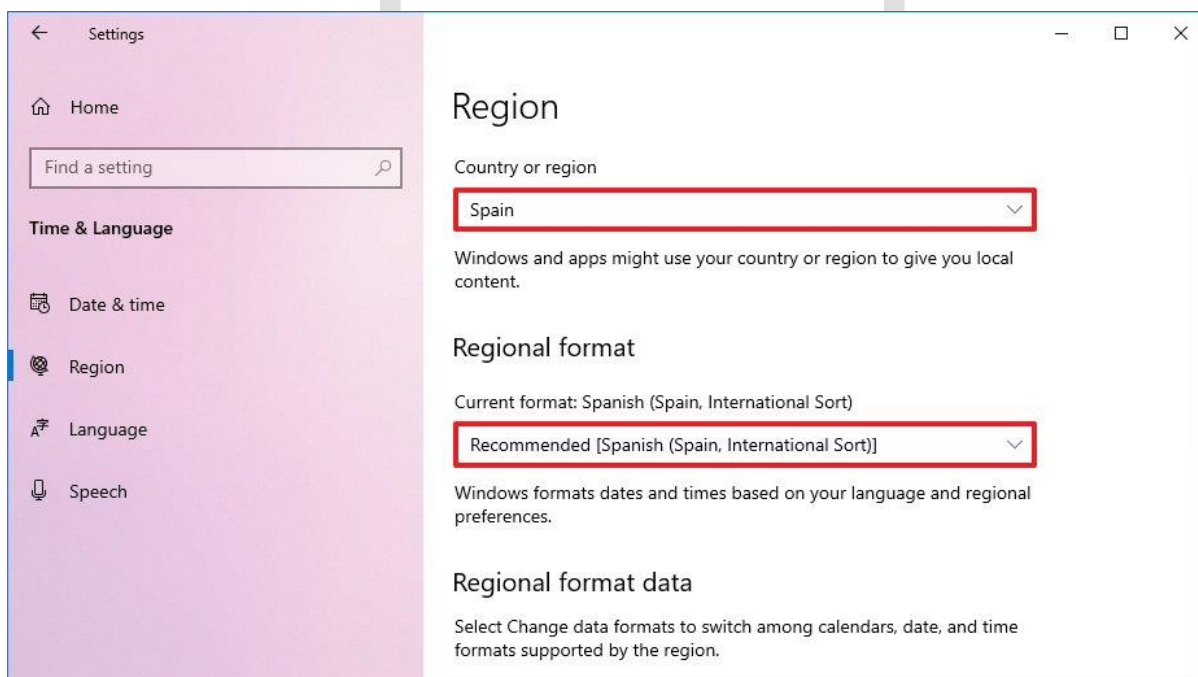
Settings

Home

Find a setting

Time & Language

Date & time

Region

Language

Speech

Region

Country or region

Spain

Windows and apps might use your country or region to give you local content.

Regional format

Current format: Spanish (Spain, International Sort)

Recommended [Spanish (Spain, International Sort)]

Windows formats dates and times based on your language and regional preferences.

Regional format data

Select Change data formats to switch among calendars, date, and time formats supported by the region.